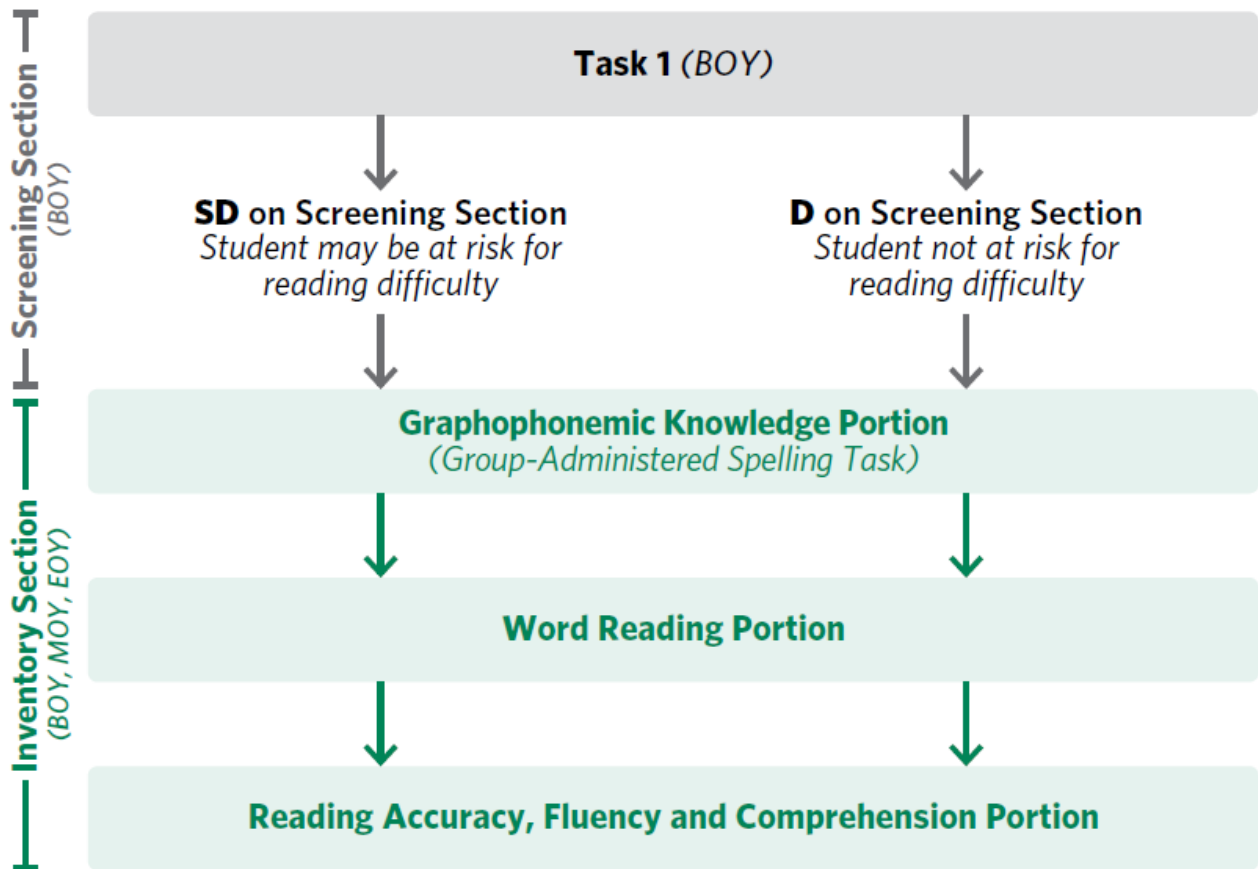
Screening Section
(BOY)

Task 1 (BOY)

SD on Screening Section
Student may be at risk for reading difficulty

D on Screening Section
Student not at risk for reading difficulty

Inventory Section
(BOY, MOY, EOY)

Graphophonemic Knowledge Portion
(Group-Administered Spelling Task)

Word Reading Portion

Reading Accuracy, Fluency and Comprehension Portion